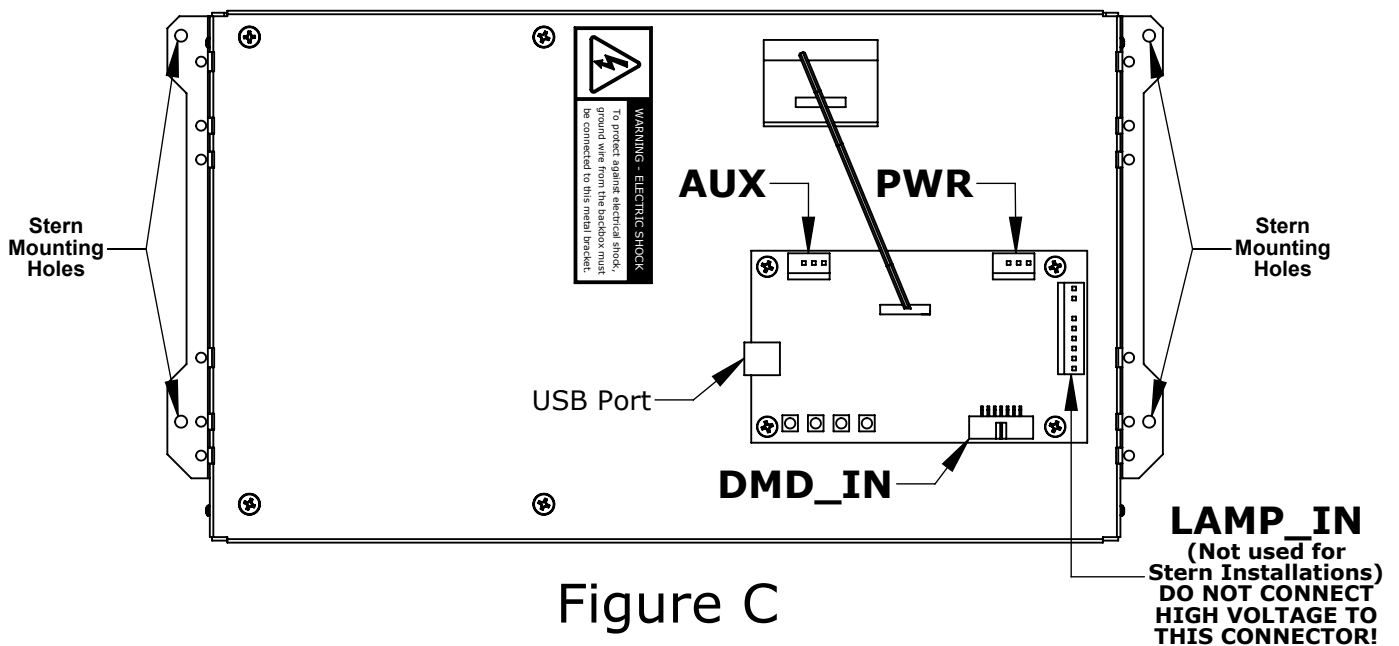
Stern Mounting Holes

WARNING - ELECTRIC SHOCK
To protect against electrical shock, ground wire from the backbox must be connected to this metal bracket.

AUX

PWR

Stern Mounting Holes

USB Port

DMD_IN

LAMP_IN
(Not used for Stern Installations)
DO NOT CONNECT HIGH VOLTAGE TO THIS CONNECTOR!

Figure C